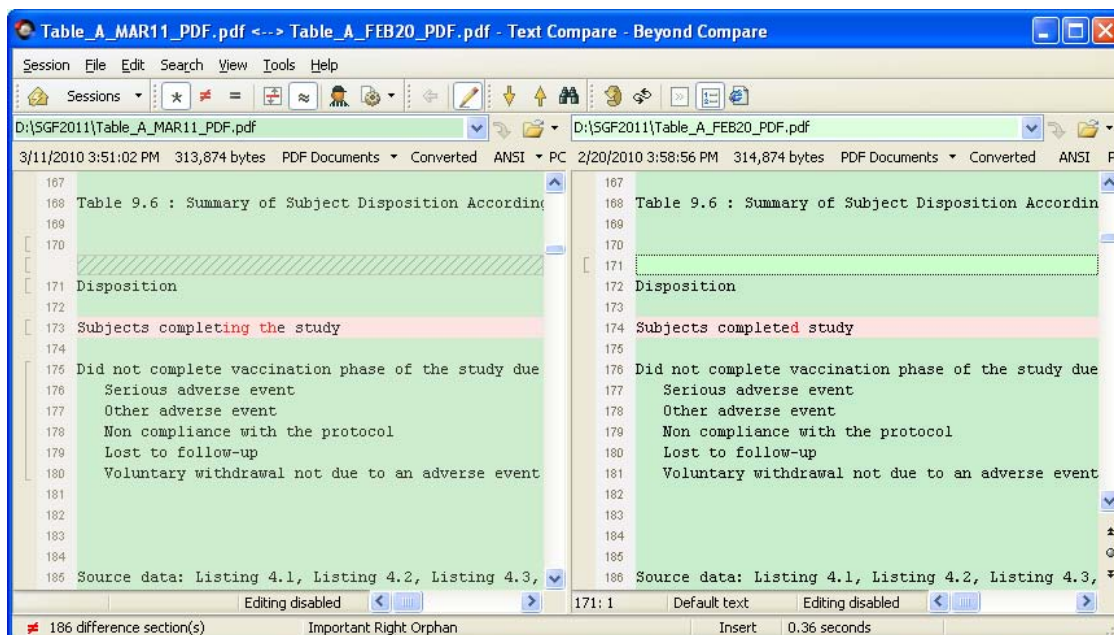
Table_A_MAR11_PDF.pdf <--> Table_A_FEB20_PDF.pdf - Text Compare - Beyond Compare

Session File Edit Search View Tools Help

Sessions

D:\SGF2011\Table_A_MAR11_PDF.pdf

D:\SGF2011\Table_A_FEB20_PDF.pdf

3/11/2010 3:51:02 PM 313,874 bytes PDF Documents Converted ANSI PC

2/20/2010 3:58:56 PM 314,874 bytes PDF Documents Converted ANSI

167
168 Table 9.6 : Summary of Subject Disposition Accordin
169
170

171 Disposition
172
173 Subjects completing the study
174
175 Did not complete vaccination phase of the study due
176 Serious adverse event
177 Other adverse event
178 Non compliance with the protocol
179 Lost to follow-up
180 Voluntary withdrawal not due to an adverse event
181
182
183
184
185 Source data: Listing 4.1, Listing 4.2, Listing 4.3,

167
168 Table 9.6 : Summary of Subject Disposition Accordin
169
170
171
172 Disposition
173
174 Subjects completed study
175
176 Did not complete vaccination phase of the study due
177 Serious adverse event
178 Other adverse event
179 Non compliance with the protocol
180 Lost to follow-up
181 Voluntary withdrawal not due to an adverse event
182
183
184
185
186 Source data: Listing 4.1, Listing 4.2, Listing 4.3,

Editing disabled

171: 1 Default text Editing disabled

186 difference section(s) Important Right Orphan Insert 0.36 seconds